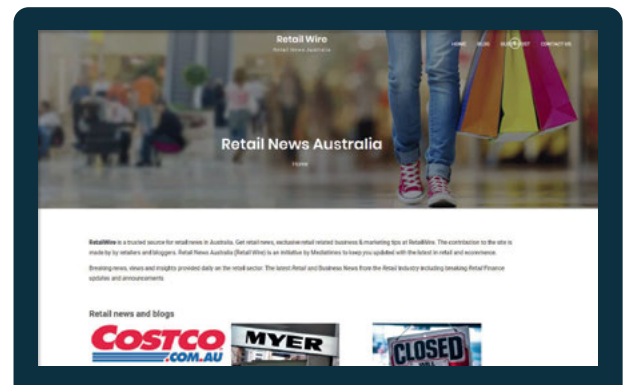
Retail Wire
Retail News Australia

HOME BLOG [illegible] CONTACT US

Retail News Australia

Home

RetailWire is a trusted source for retail news in Australia. Get retail news, exclusive retail related business & marketing tips at RetailWire. The contribution to the site is made by by retailers and bloggers. Retail News Australia (Retail Wire) is an initiative by Mediatimes to keep you updated with the latest in retail and ecommerce.

Breaking news, views and insights provided daily on the retail sector. The latest Retail and Business News from the Retail Industry including breaking Retail Finance updates and announcements.

Retail news and blogs

COSTCO .COM.AU

MYER

CLOSED